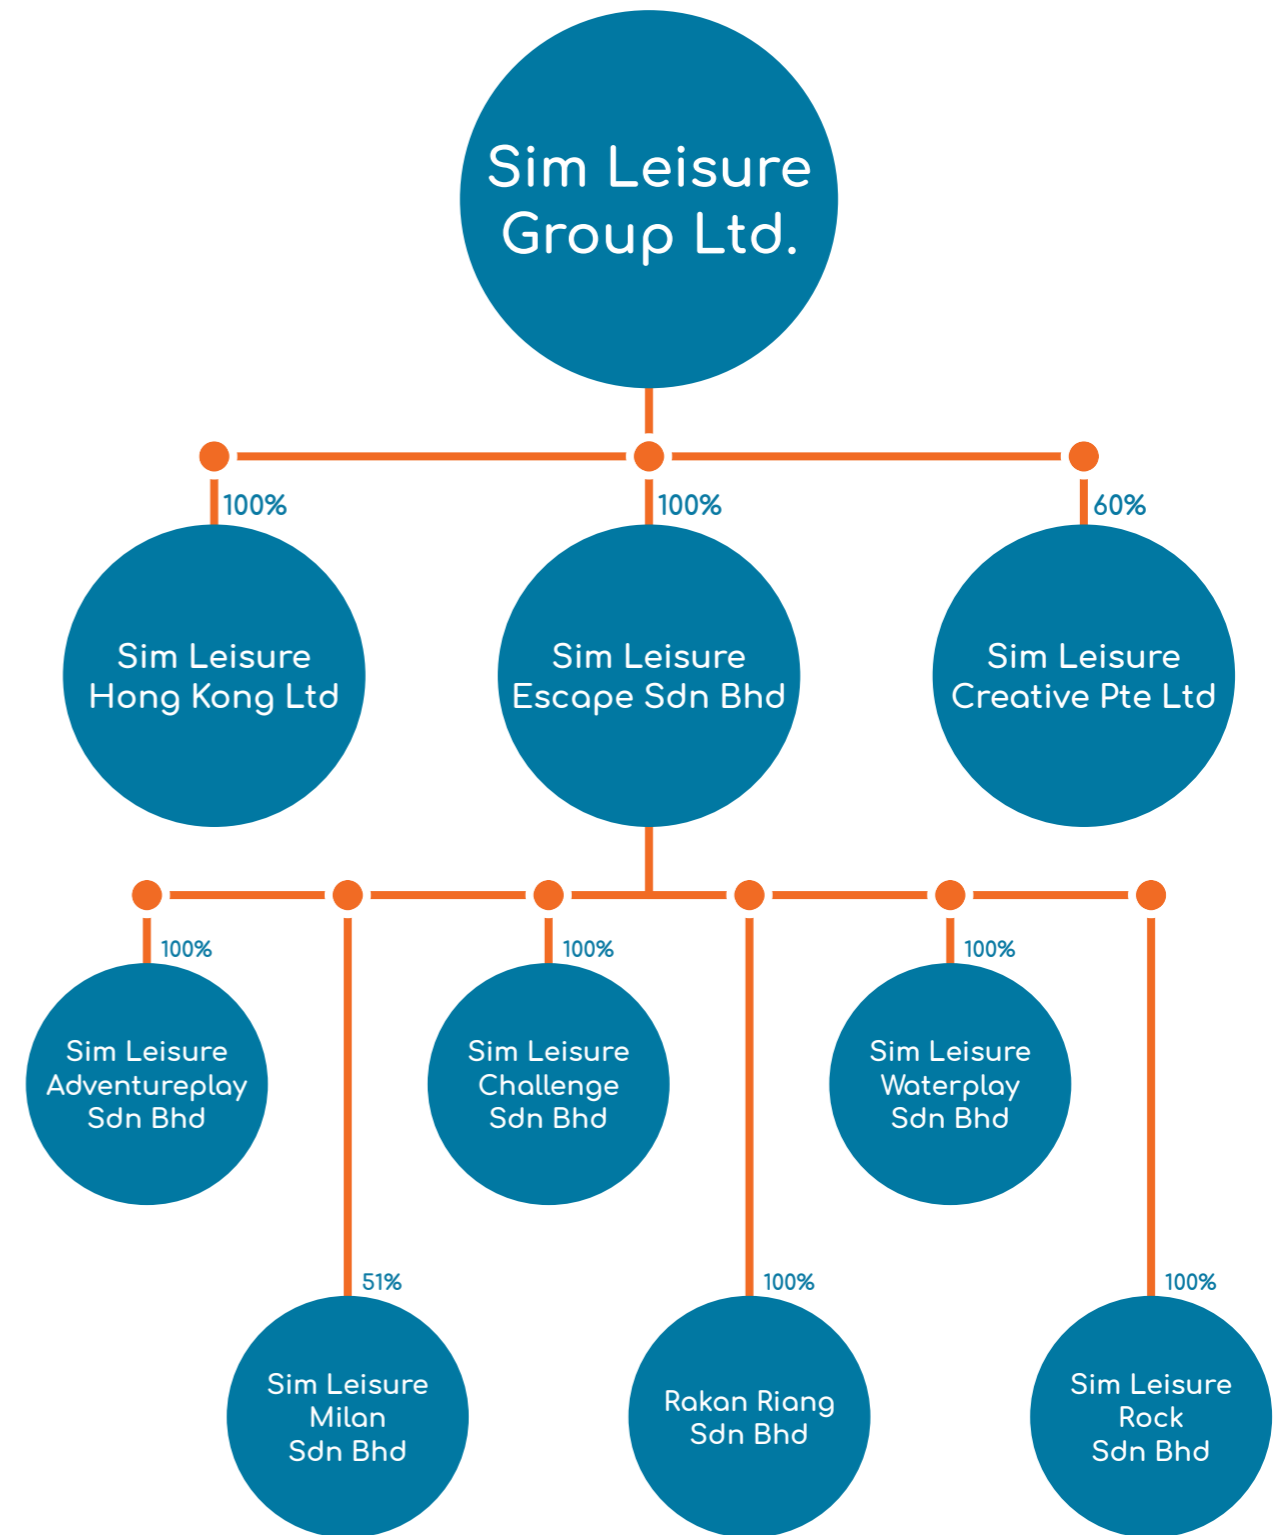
Sim Leisure Group Ltd.

100%
Sim Leisure Hong Kong Ltd

100%
Sim Leisure Escape Sdn Bhd

60%
Sim Leisure Creative Pte Ltd

100%
Sim Leisure Adventureplay Sdn Bhd

100%
Sim Leisure Challenge Sdn Bhd

100%
Sim Leisure Waterplay Sdn Bhd

51%
Sim Leisure Milan Sdn Bhd

100%
Rakan Riang Sdn Bhd

100%
Sim Leisure Rock Sdn Bhd